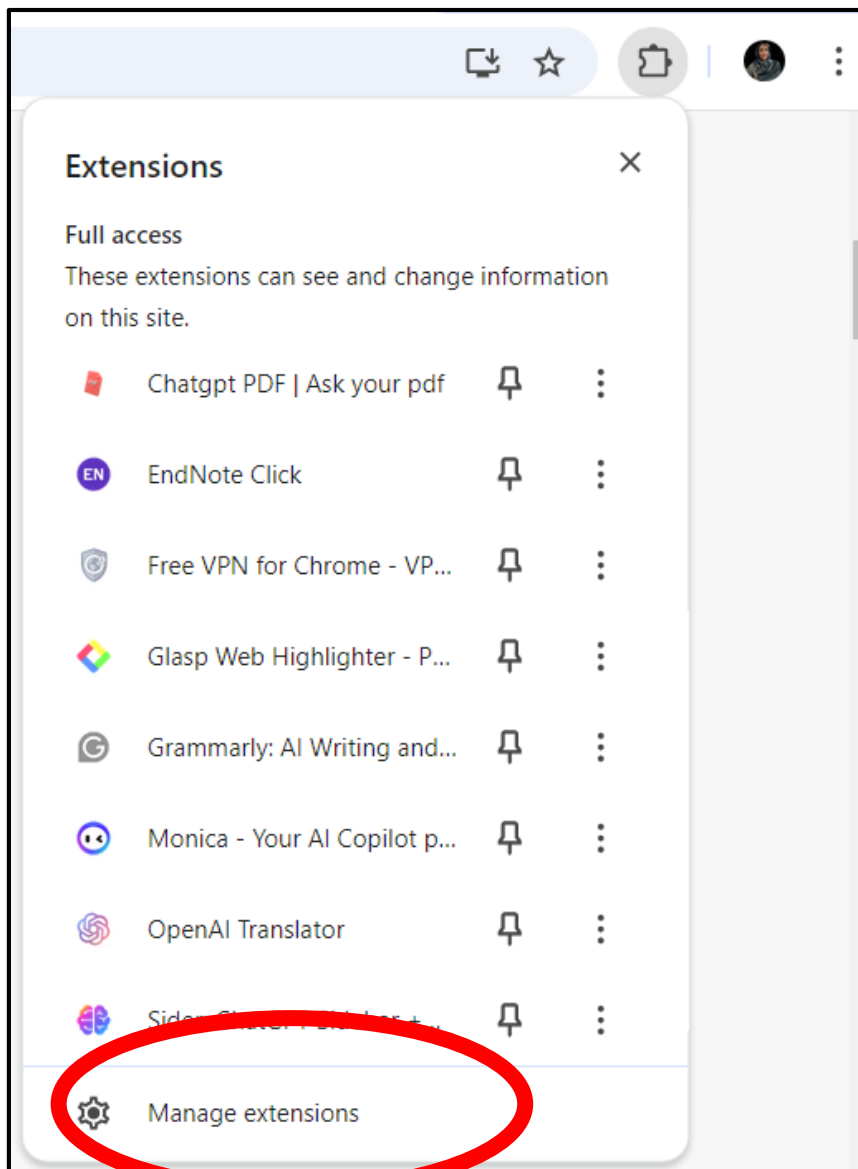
Extensions

Full access
These extensions can see and change information on this site.

PDF Chatgpt PDF | Ask your pdf

EN EndNote Click

Free VPN for Chrome - VP...

Glasp Web Highlighter - P...

Grammarly: AI Writing and...

Monica - Your AI Copilot p...

OpenAI Translator

Sider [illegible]

Manage extensions